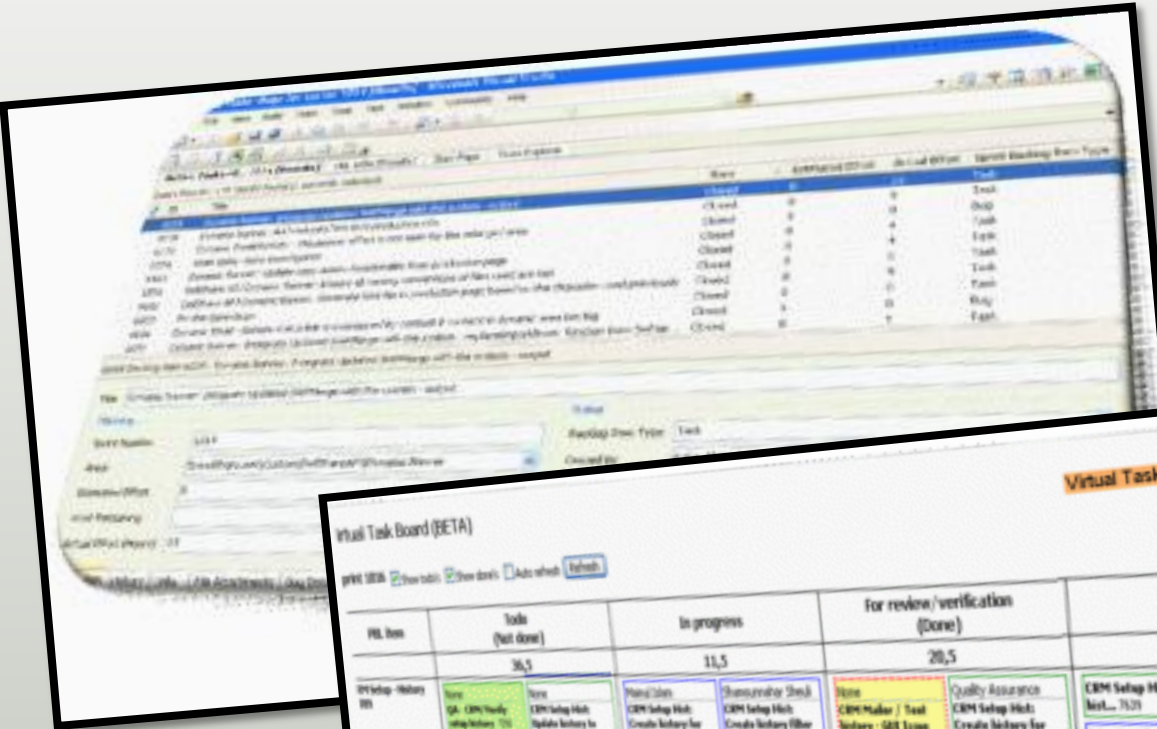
Virtual Task

Virtual Task Board (BETA)

print 1836 Show todo's Show done's Auto refresh Refresh

| PBL Item | Todo (Not done) | In progress | For review/verification (Done) | |
|---|---|---|---|---|
| | 36,5 | 11,5 | 20,5 | |
| CRM Setup - History 101 | None QA - CRM Verify setup history | None CRM Setup hist: Update history to | Manoj Jalan CRM Setup hist: Create history for | Shanmukha Shedi CRM Setup hist: Create history filter | None CRM Mailer / Task history - GUI | Quality Assurance CRM Setup hist: Create history for | CRM Setup hist... 7639 |

Closed
Closed
Closed
Closed
Closed
Closed
Closed
Closed
Closed
Closed
Closed

Task
Task
Bug
Task
Task
Task
Task
Task
Bug
Task

Title
Status
Backlog Item Type
Created by
Sprint Number
Area
Estimated Effort
Actual Effort
Start Page
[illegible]